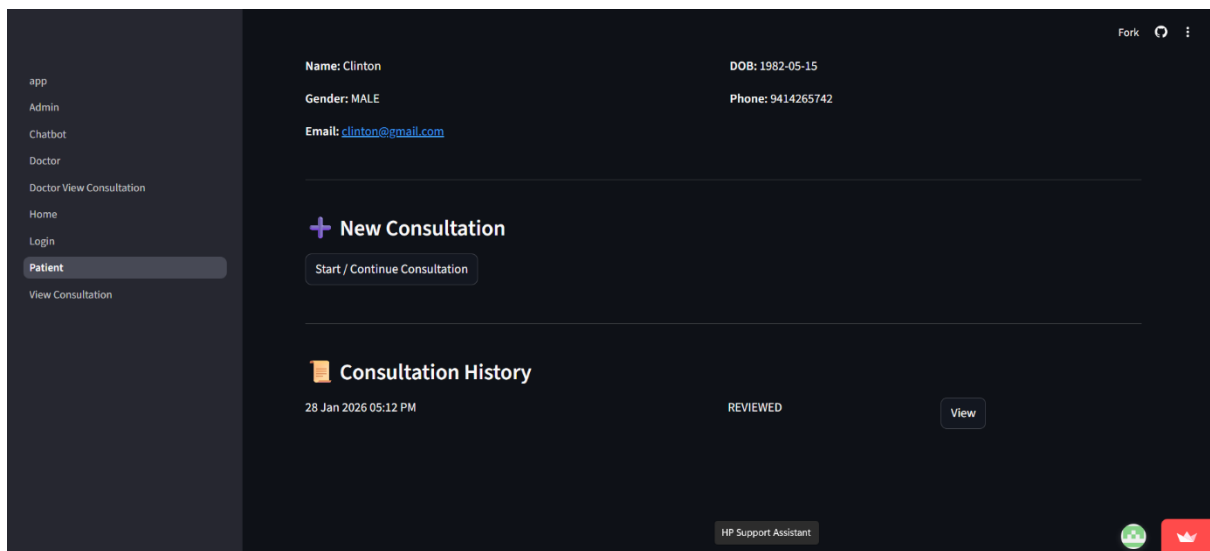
app
Admin
Chatbot
Doctor
Doctor View Consultation
Home
Login
Patient
View Consultation

Fork

Name: Clinton

DOB: 1982-05-15

Gender: MALE

Phone: 9414265742

Email: clinton@gmail.com

New Consultation

Start / Continue Consultation

Consultation History

28 Jan 2026 05:12 PM

REVIEWED

View

HP Support Assistant